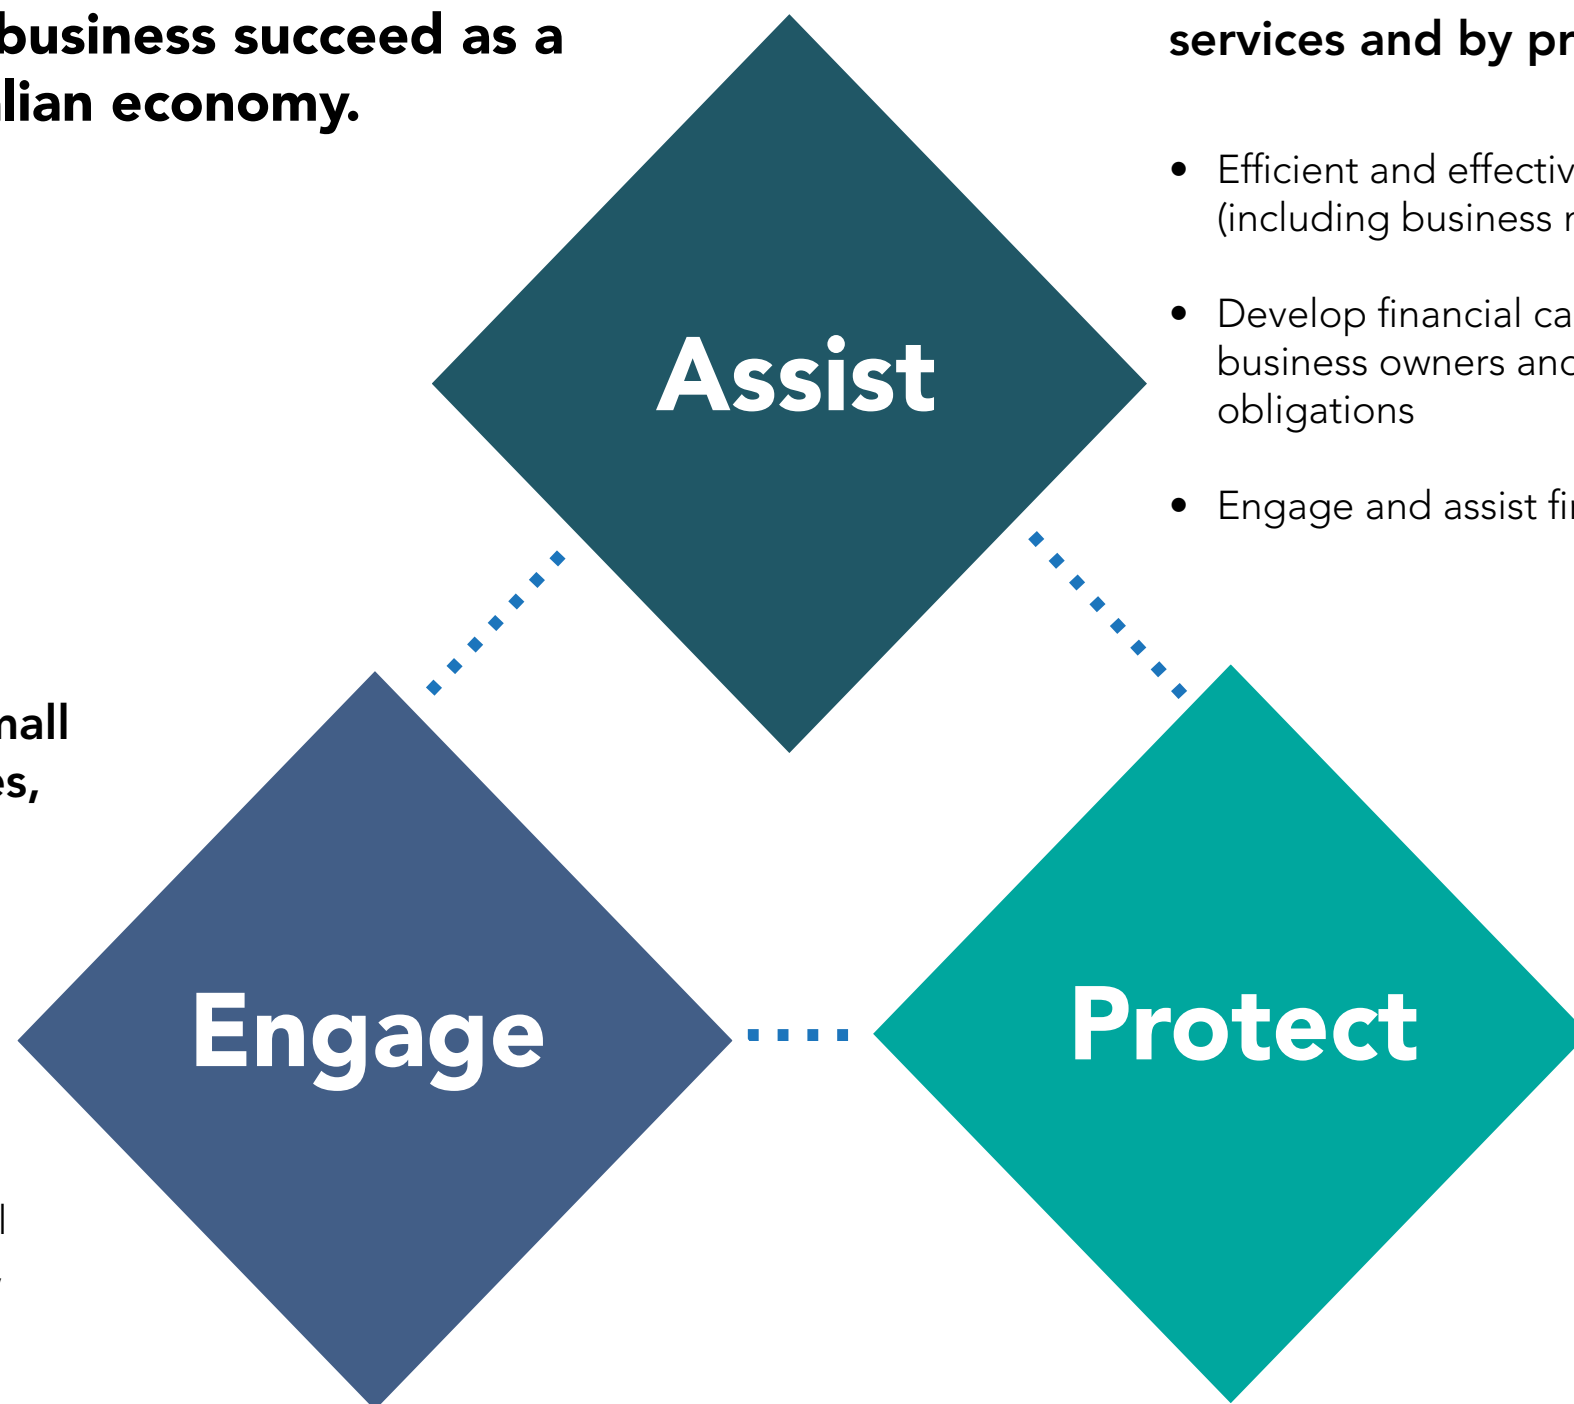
business succeed as a
lian economy.

services and by pr

- Efficient and effectiv (including business r
- Develop financial ca business owners and obligations
- Engage and assist fi

Assist

mall
es,

l

Engage

Protect